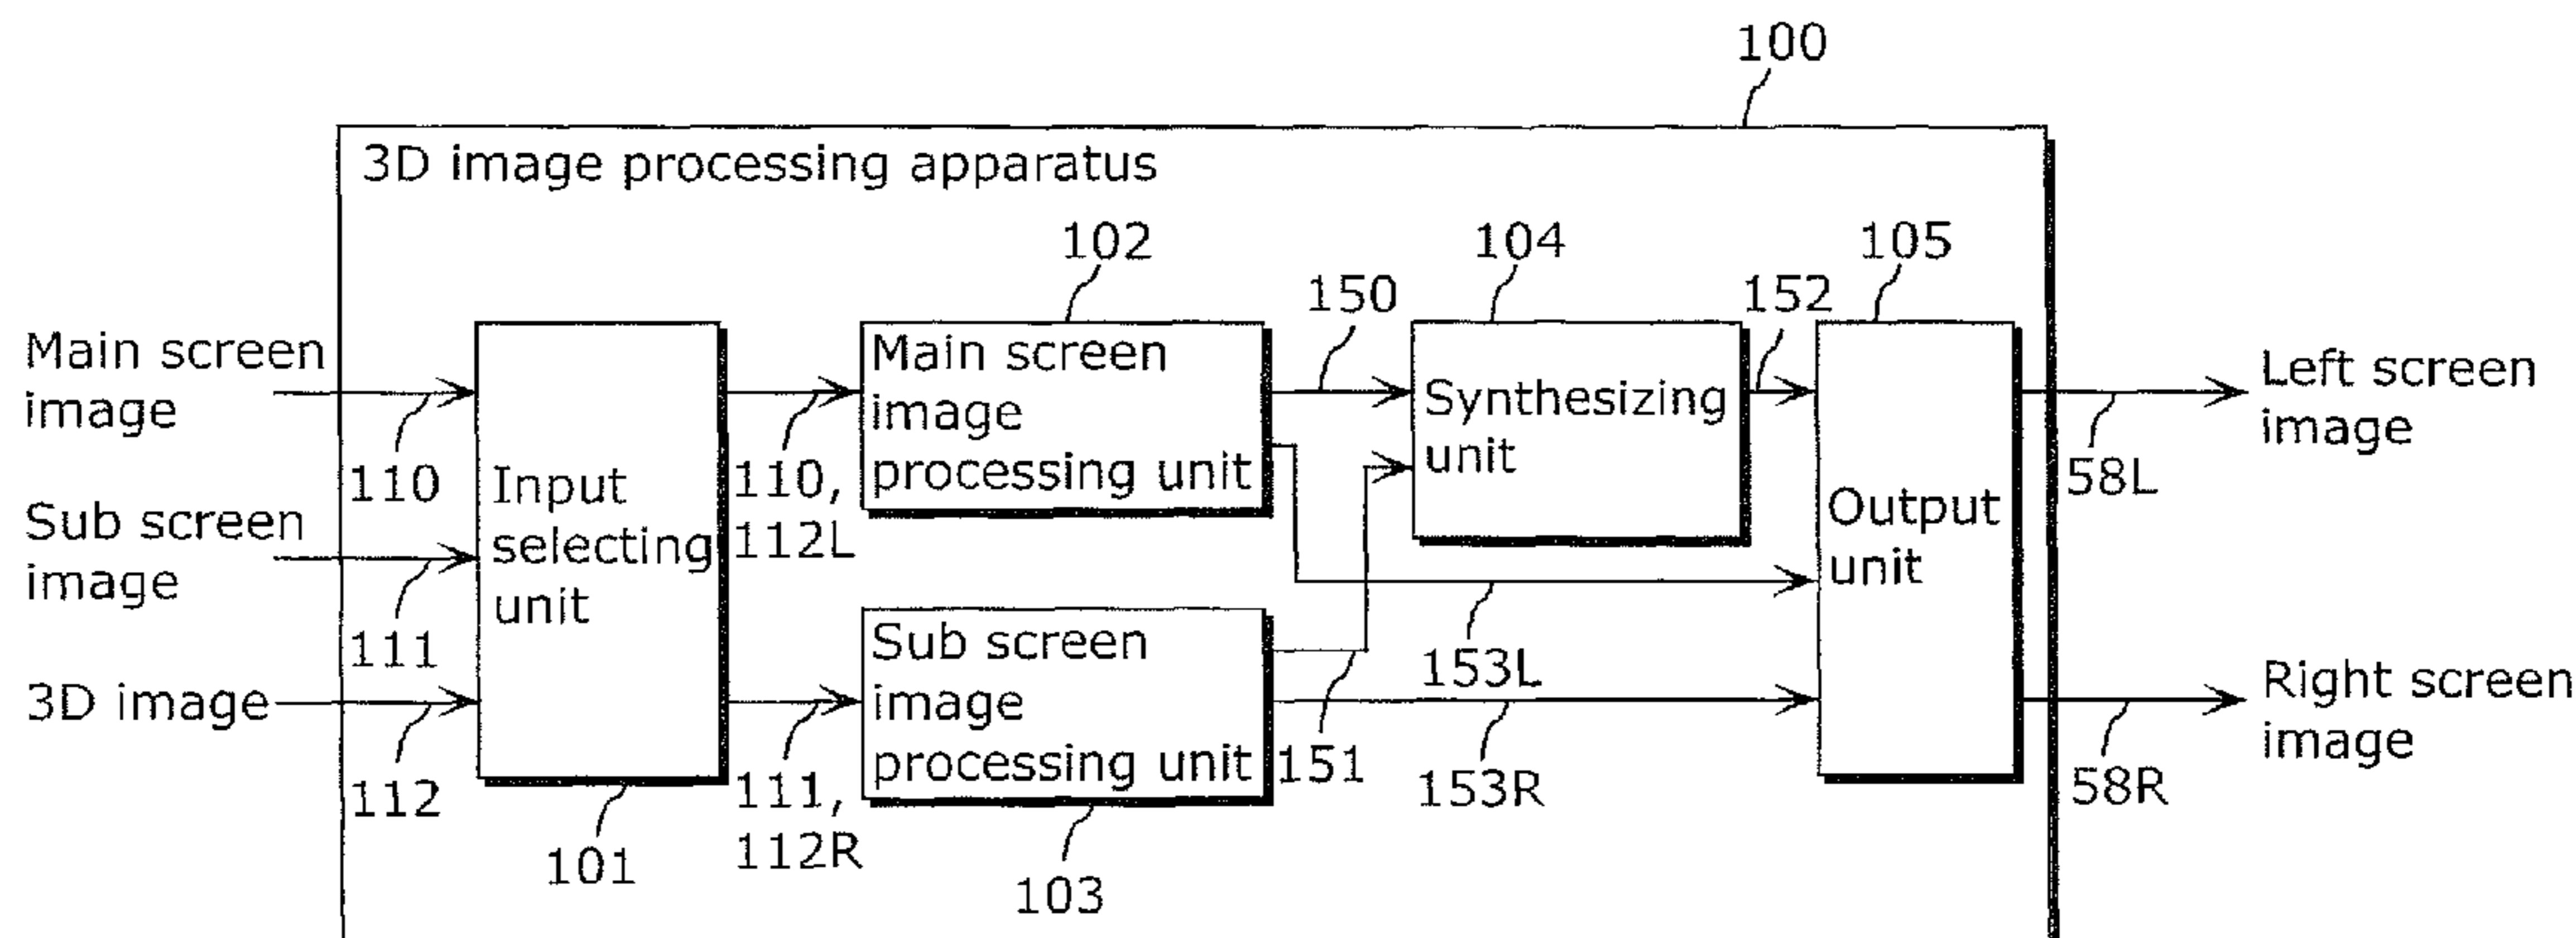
100

3D image processing apparatus

102

104

105

150

152

Main screen image

110

Sub screen image

111

3D image

112

Input selecting unit

101

110, 112L

111, 112R

Main screen image processing unit

Sub screen image processing unit

103

Synthesizing unit

151

153L

153R

Output unit

Left screen image

58L

Right screen image

58R